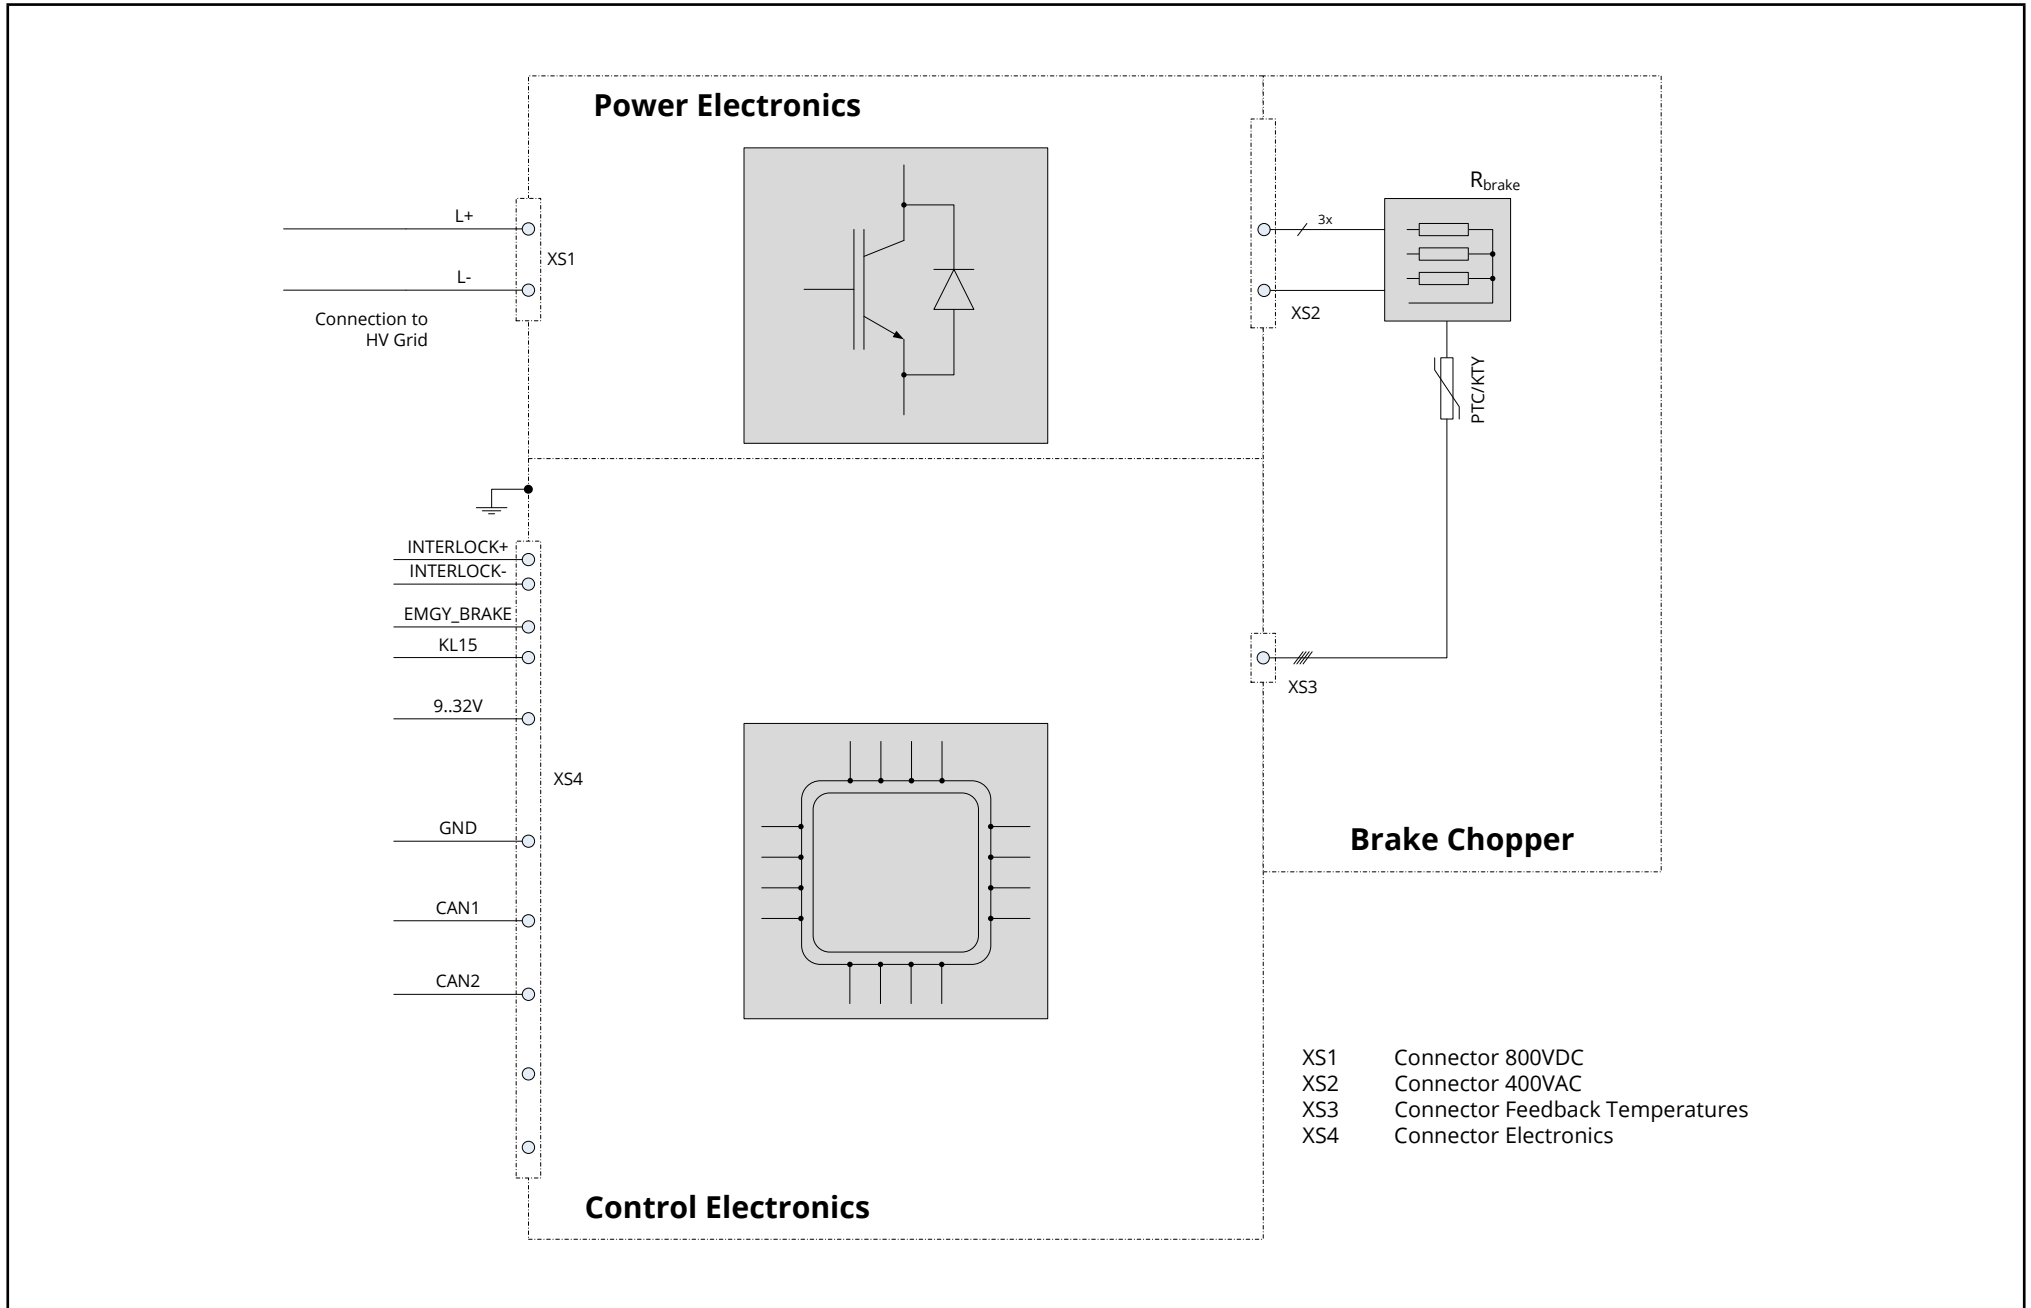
Power Electronics

L+

L-

XS1

Connection to HV Grid

$R_{brake}$

3x

XS2

PTC/KTY

INTERLOCK+
INTERLOCK-
EMGY_BRAKE
KL15
9..32V

XS4

GND
CAN1
CAN2

XS3

Brake Chopper

| | |
|---|---|
| XS1 | Connector 800VDC |
| XS2 | Connector 400VAC |
| XS3 | Connector Feedback Temperatures |
| XS4 | Connector Electronics |

Control Electronics